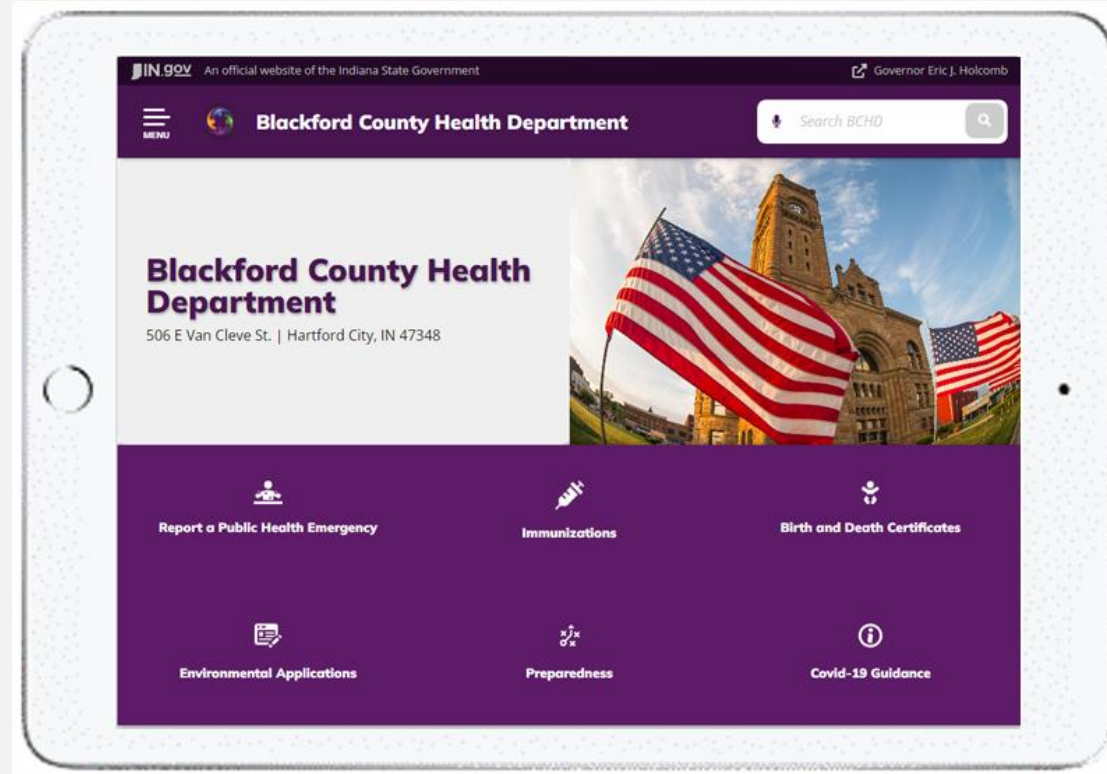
IN.gov An official website of the Indiana State Government

Governor Eric J. Holcomb

MENU

Blackford County Health Department

Search BCHD

Blackford County Health Department

506 E Van Cleve St. | Hartford City, IN 47348

Report a Public Health Emergency

Immunizations

Birth and Death Certificates

Environmental Applications

Preparedness

Covid-19 Guidance